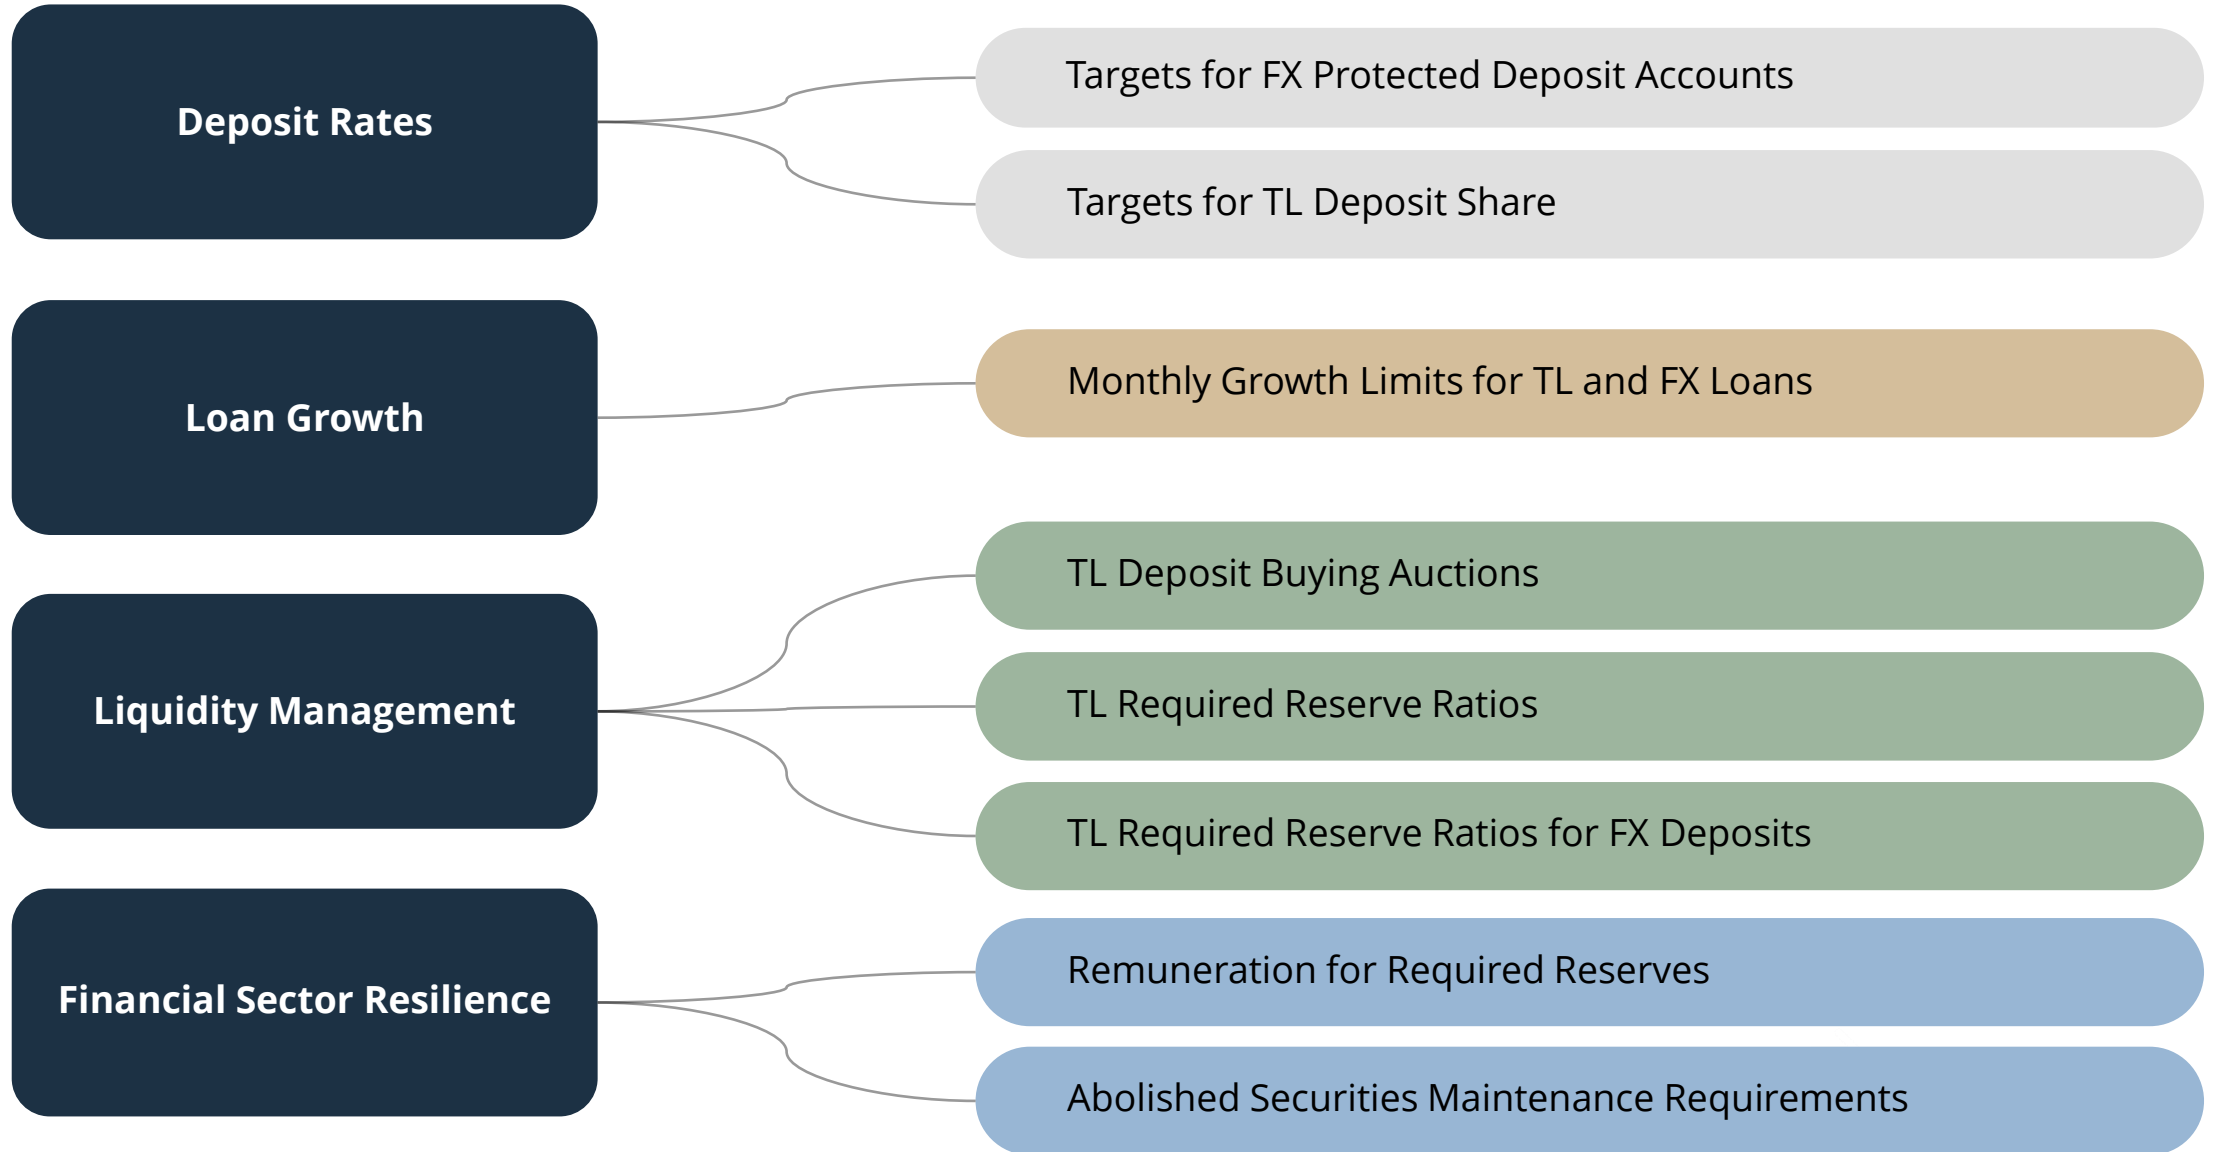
Deposit Rates

Targets for FX Protected Deposit Accounts

Targets for TL Deposit Share

Loan Growth

Monthly Growth Limits for TL and FX Loans

Liquidity Management

TL Deposit Buying Auctions

TL Required Reserve Ratios

TL Required Reserve Ratios for FX Deposits

Financial Sector Resilience

Remuneration for Required Reserves

Abolished Securities Maintenance Requirements